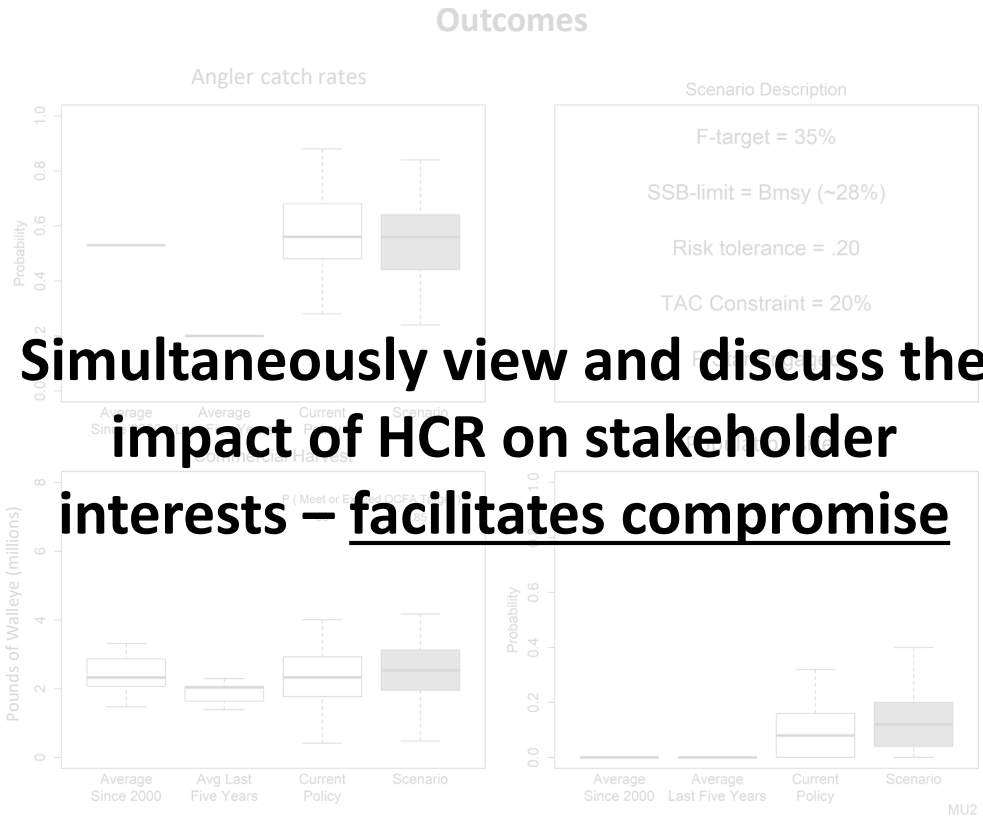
Outcomes

Angler catch rates

1.0
0.8
0.6
0.4
0.2
0.0
Probability

Average Since 2000
Average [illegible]
Current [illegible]
Scenario

Scenario Description

F-target = 35%

SSB-limit = Bmsy (~28%)

Risk tolerance = .20

TAC Constraint = 20%

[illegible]

Simultaneously view and discuss the impact of HCR on stakeholder interests – facilitates compromise

Commercial Harvest

P ( Meet or Exceed OCFA T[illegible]

8
6
4
2
0
Pounds of Walleye (millions)

Average Since 2000
Avg Last Five Years
Current Policy
Scenario

1.0
0.6
0.4
0.2
0.0
Probability

Average Since 2000
Average Last Five Years
Current Policy
Scenario

MU2